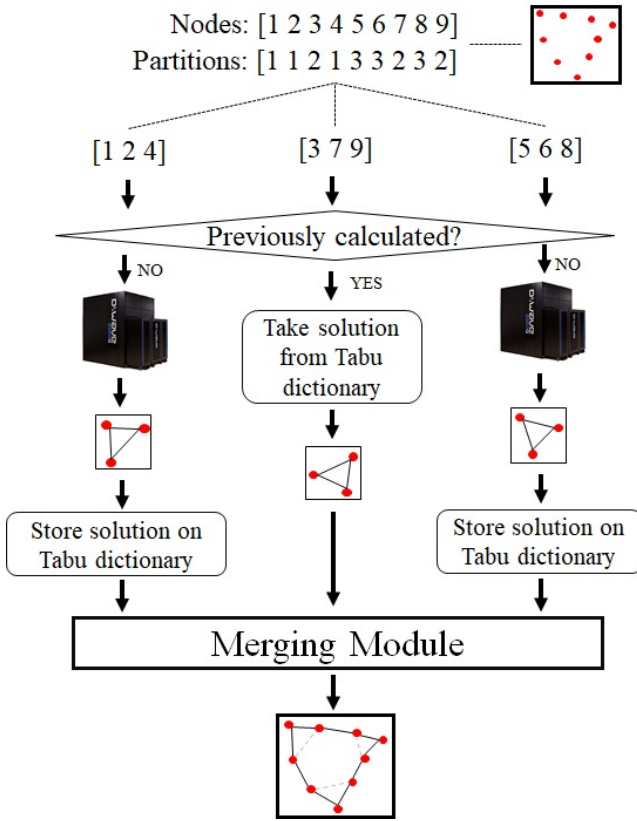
Nodes: [1 2 3 4 5 6 7 8 9]
Partitions: [1 1 2 1 3 3 2 3 2]

[1 2 4]
[3 7 9]
[5 6 8]

Previously calculated?

NO
YES
NO

Take solution from Tabu dictionary

Store solution on Tabu dictionary

Store solution on Tabu dictionary

Merging Module